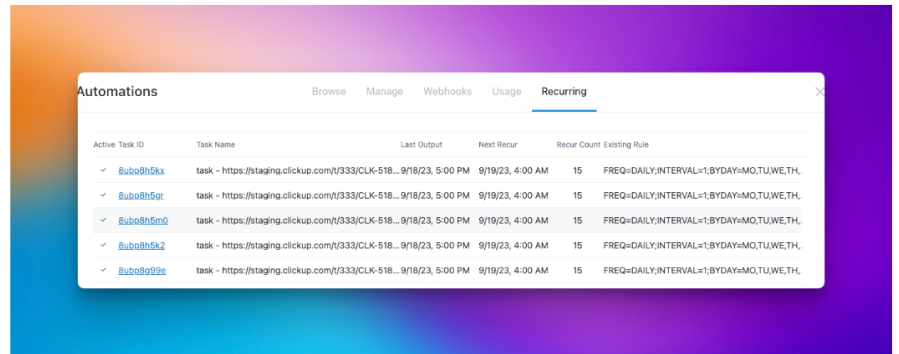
Automations

Browse Manage Webhooks Usage Recurring

| Active | Task ID | Task Name | Last Output | Next Recur | Recur Count | Existing Rule |
|---|---|---|---|---|---|---|
| ✓ | 8ubp8h5kx | task - https://staging.clickup.com/t/333/CLK-518... | 9/18/23, 5:00 PM | 9/19/23, 4:00 AM | 15 | FREQ=DAILY;INTERVAL=1;BYDAY=MO,TU,WE,TH,. |
| ✓ | 8ubp8h5gr | task - https://staging.clickup.com/t/333/CLK-518... | 9/18/23, 5:00 PM | 9/19/23, 4:00 AM | 15 | FREQ=DAILY;INTERVAL=1;BYDAY=MO,TU,WE,TH,. |
| ✓ | 8ubp8h5m0 | task - https://staging.clickup.com/t/333/CLK-518... | 9/18/23, 5:00 PM | 9/19/23, 4:00 AM | 15 | FREQ=DAILY;INTERVAL=1;BYDAY=MO,TU,WE,TH,. |
| ✓ | 8ubp8h5k2 | task - https://staging.clickup.com/t/333/CLK-518... | 9/18/23, 5:00 PM | 9/19/23, 4:00 AM | 15 | FREQ=DAILY;INTERVAL=1;BYDAY=MO,TU,WE,TH,. |
| ✓ | 8ubp8g99e | task - https://staging.clickup.com/t/333/CLK-518... | 9/18/23, 5:00 PM | 9/19/23, 4:00 AM | 15 | FREQ=DAILY;INTERVAL=1;BYDAY=MO,TU,WE,TH,. |